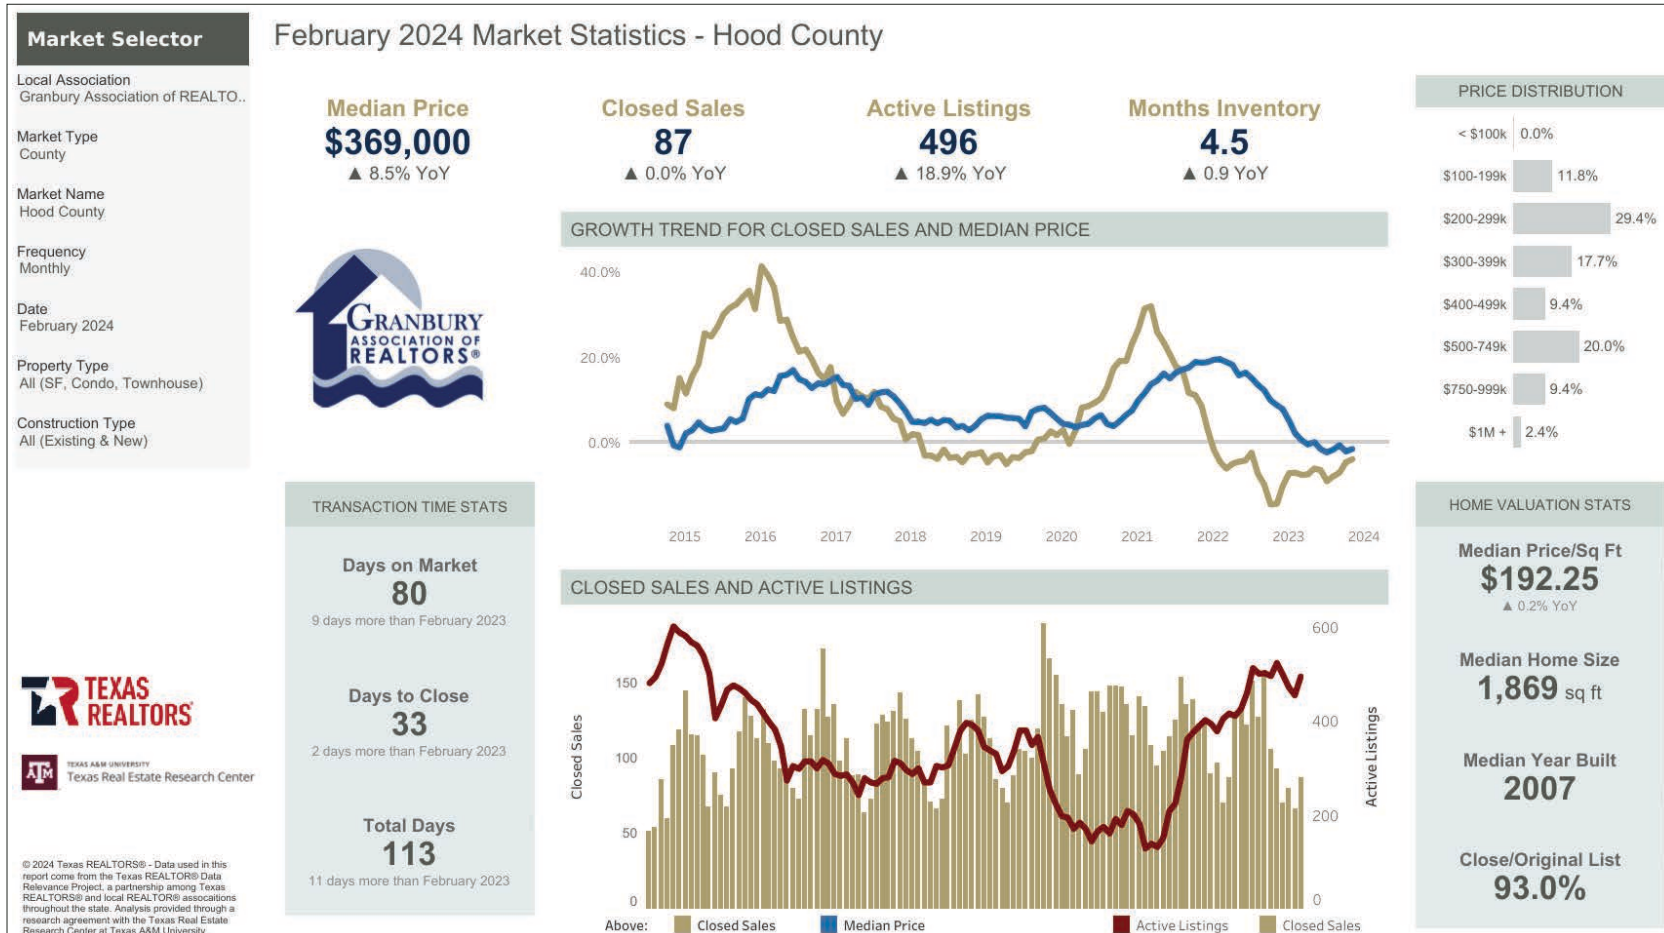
Market Selector

Local Association
Granbury Association of REALTO..

Market Type
County

Market Name
Hood County

Frequency
Monthly

Date
February 2024

Property Type
All (SF, Condo, Townhouse)

Construction Type
All (Existing & New)

February 2024 Market Statistics - Hood County

Median Price
$369,000
▲ 8.5% YoY

Closed Sales
87
▲ 0.0% YoY

Active Listings
496
▲ 18.9% YoY

Months Inventory
4.5
▲ 0.9 YoY

GRANBURY ASSOCIATION OF REALTORS®

GROWTH TREND FOR CLOSED SALES AND MEDIAN PRICE

40.0%
20.0%
0.0%
2015 2016 2017 2018 2019 2020 2021 2022 2023 2024

PRICE DISTRIBUTION

| | |
|---|---|
| < $100k | 0.0% |
| $100-199k | 11.8% |
| $200-299k | 29.4% |
| $300-399k | 17.7% |
| $400-499k | 9.4% |
| $500-749k | 20.0% |
| $750-999k | 9.4% |
| $1M + | 2.4% |

TRANSACTION TIME STATS

Days on Market
80
9 days more than February 2023

Days to Close
33
2 days more than February 2023

Total Days
113
11 days more than February 2023

CLOSED SALES AND ACTIVE LISTINGS

Closed Sales
150
100
50
0
Active Listings
600
400
200
0

Above: Closed Sales Median Price Active Listings Closed Sales

HOME VALUATION STATS

Median Price/Sq Ft
$192.25
▲ 0.2% YoY

Median Home Size
1,869 sq ft

Median Year Built
2007

Close/Original List
93.0%

TEXAS REALTORS

TEXAS A&M UNIVERSITY
Texas Real Estate Research Center

© 2024 Texas REALTORS® - Data used in this report come from the Texas REALTOR® Data Relevance Project, a partnership among Texas REALTORS® and local REALTOR® associations throughout the state. Analysis provided through a research agreement with the Texas Real Estate Research Center at Texas A&M University.